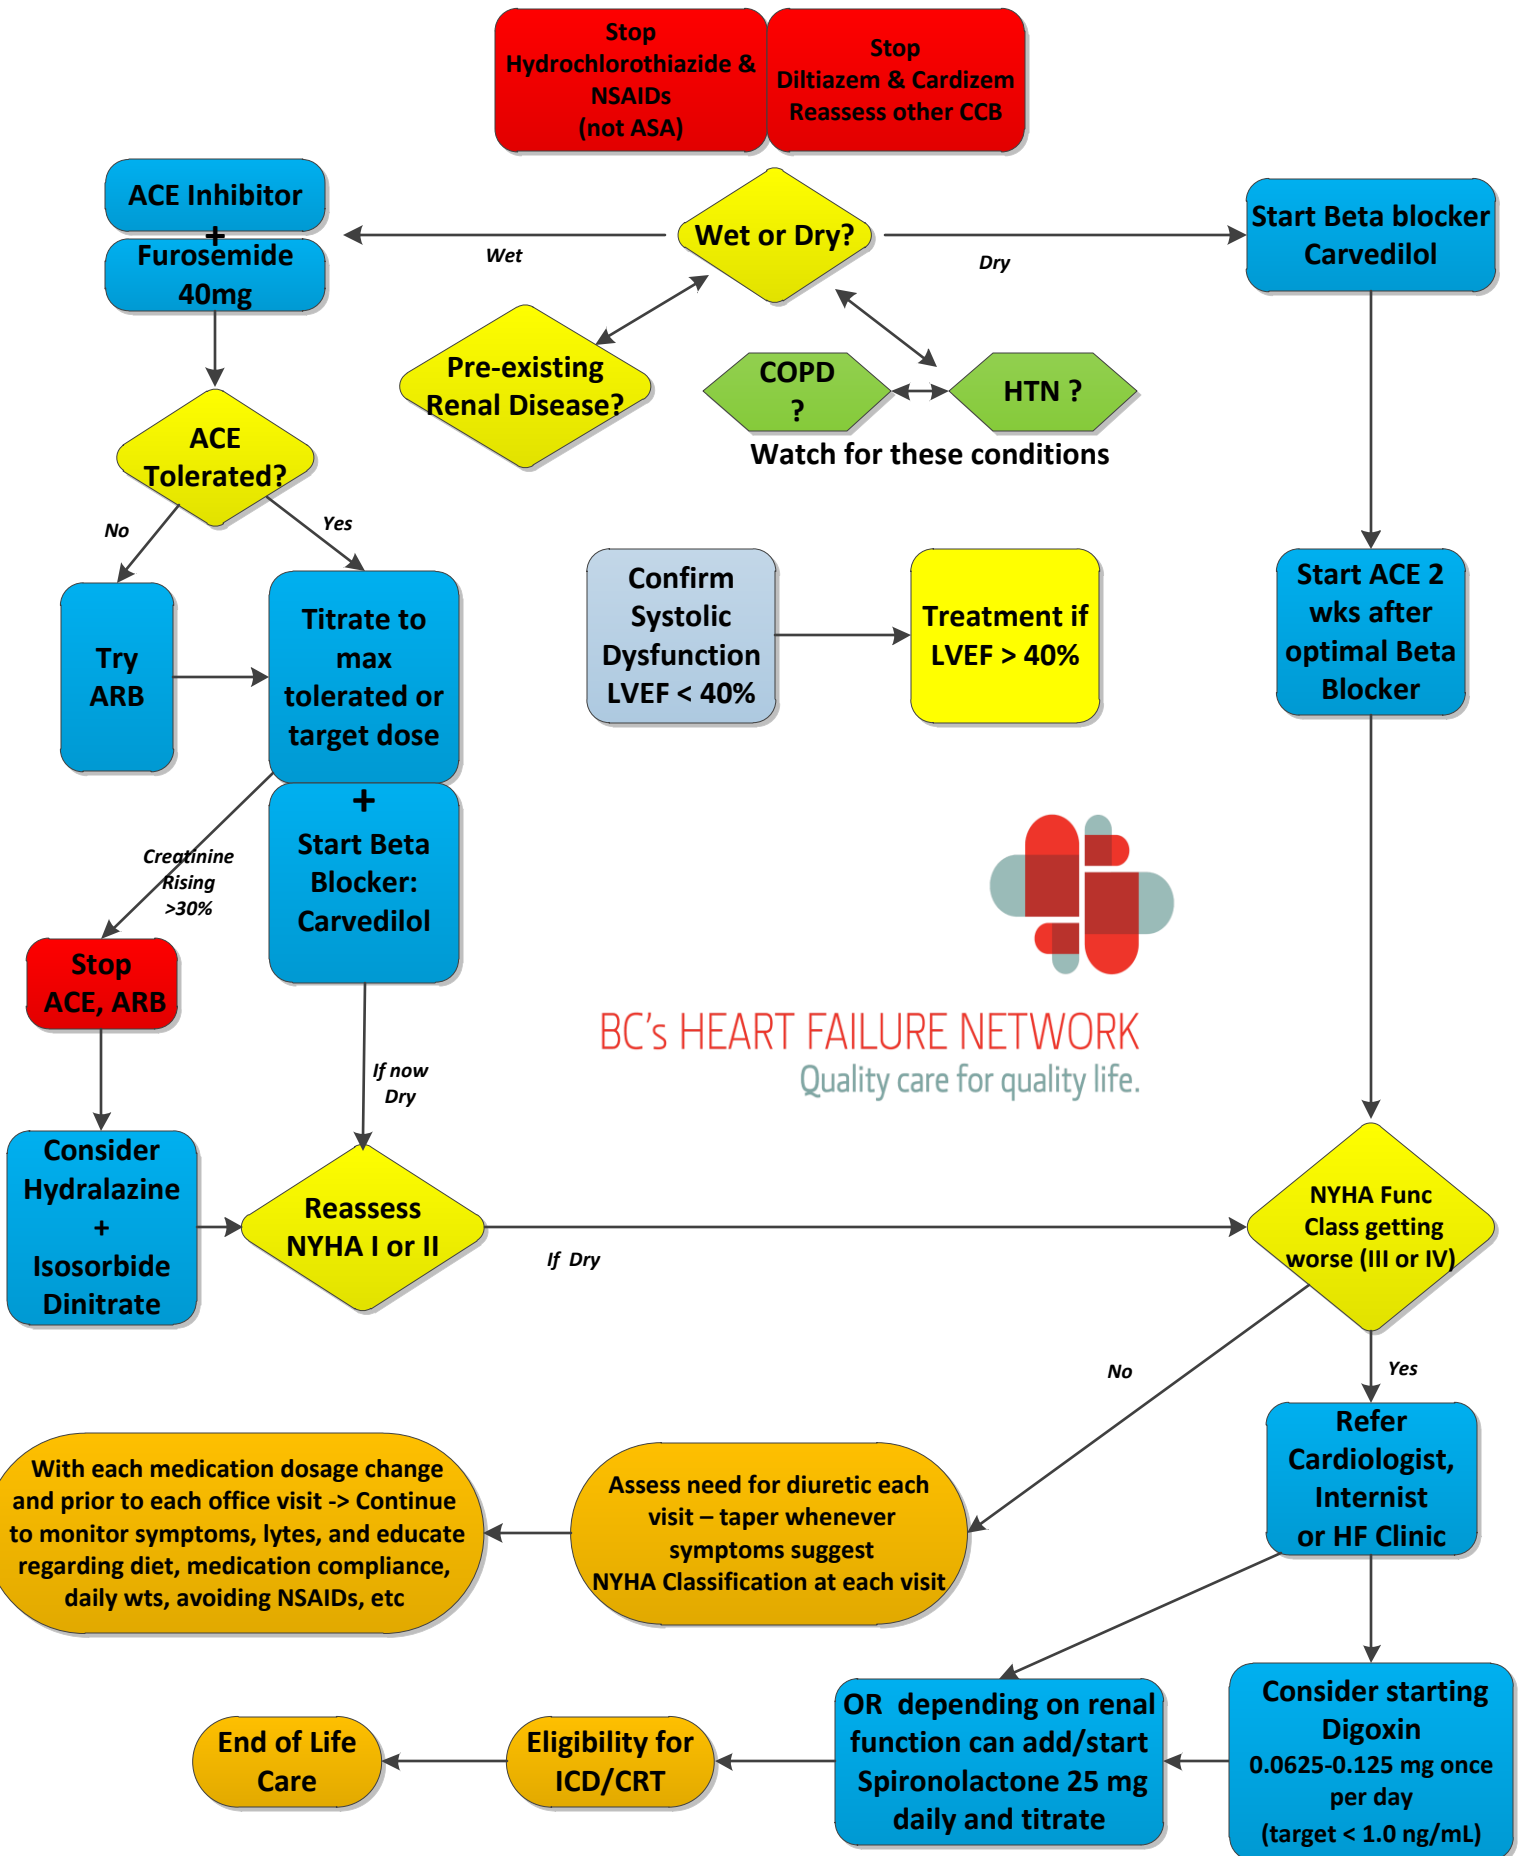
Stop Hydrochlorothiazide & NSAIDs (not ASA)

Stop Diltiazem & Cardizem Reassess other CCB

ACE Inhibitor + Furosemide 40mg

Wet

Wet or Dry?

Dry

Start Beta blocker Carvedilol

Pre-existing Renal Disease?

COPD ?

HTN ?

Watch for these conditions

ACE Tolerated?

No

Yes

Try ARB

Titrate to max tolerated or target dose

+

Start Beta Blocker: Carvedilol

Confirm Systolic Dysfunction LVEF < 40%

Treatment if LVEF > 40%

Start ACE 2 wks after optimal Beta Blocker

Creatinine Rising >30%

Stop ACE, ARB

BC's HEART FAILURE NETWORK
Quality care for quality life.

If now Dry

Consider Hydralazine + Isosorbide Dinitrate

Reassess NYHA I or II

If Dry

NYHA Func Class getting worse (III or IV)

No

Yes

Refer Cardiologist, Internist or HF Clinic

With each medication dosage change and prior to each office visit -> Continue to monitor symptoms, lytes, and educate regarding diet, medication compliance, daily wts, avoiding NSAIDs, etc

Assess need for diuretic each visit – taper whenever symptoms suggest NYHA Classification at each visit

End of Life Care

Eligibility for ICD/CRT

OR depending on renal function can add/start Spironolactone 25 mg daily and titrate

Consider starting Digoxin 0.0625-0.125 mg once per day (target < 1.0 ng/mL)